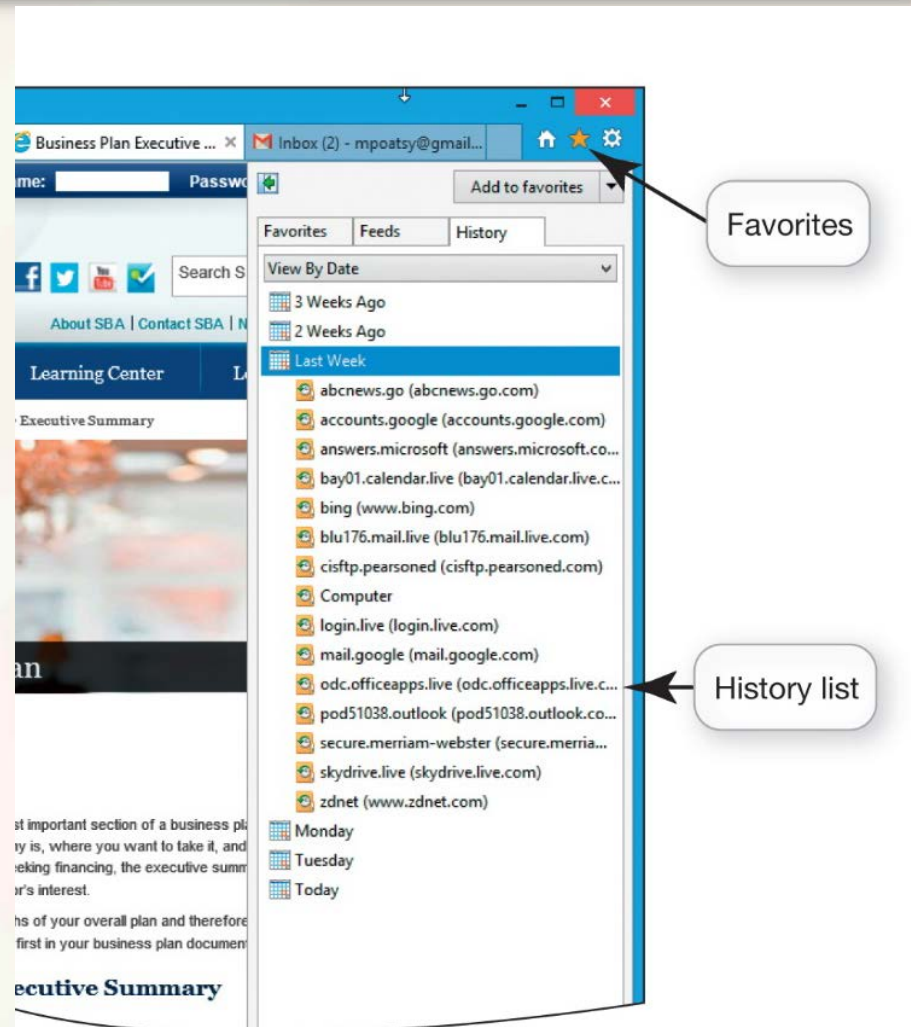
Business Plan Executive ... ×
Inbox (2) - mpoatsy@gmail...

ame:
Passw

Add to favorites

Favorites
Feeds
History

Search S

View By Date

3 Weeks Ago
2 Weeks Ago
Last Week
abcnews.go (abcnews.go.com)
accounts.google (accounts.google.com)
answers.microsoft (answers.microsoft.co...
bay01.calendar.live (bay01.calendar.live.c...
bing (www.bing.com)
blu176.mail.live (blu176.mail.live.com)
cisftp.pearsoned (cisftp.pearsoned.com)
Computer
login.live (login.live.com)
mail.google (mail.google.com)
odc.officeapps.live (odc.officeapps.live.c...
pod51038.outlook (pod51038.outlook.co...
secure.merriam-webster (secure.merria...
skydrive.live (skydrive.live.com)
zdnet (www.zdnet.com)
Monday
Tuesday
Today

About SBA | Contact SBA | N

Learning Center

Executive Summary

an

st important section of a business pl
y is, where you want to take it, and
eking financing, the executive summ
r's interest.

hs of your overall plan and therefore
first in your business plan documen

ecutive Summary

Favorites

History list